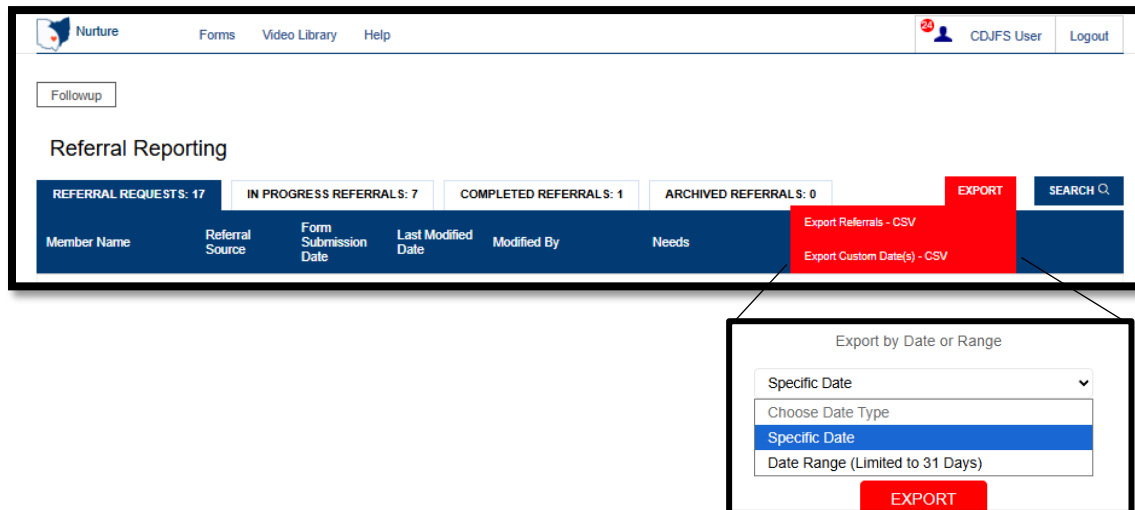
Nurture Forms Video Library Help

24 CDJFS User Logout

Followup

Referral Reporting

REFERRAL REQUESTS: 17 IN PROGRESS REFERRALS: 7 COMPLETED REFERRALS: 1 ARCHIVED REFERRALS: 0 EXPORT SEARCH

Export Referrals - CSV

Export Custom Date(s) - CSV

| Member Name | Referral Source | Form Submission Date | Last Modified Date | Modified By | Needs |
|---|---|---|---|---|---|

Export by Date or Range

Specific Date

Choose Date Type

Specific Date

Date Range (Limited to 31 Days)

EXPORT